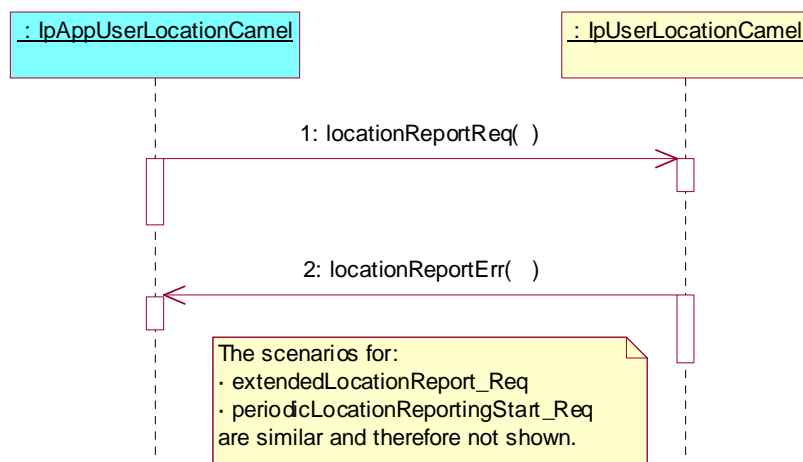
: IpAppUserLocationCamel

: IpUserLocationCamel

1: locationReportReq( )

2: locationReportErr( )

The scenarios for:
· extendedLocationReport_Req
· periodicLocationReportingStart_Req
are similar and therefore not shown.